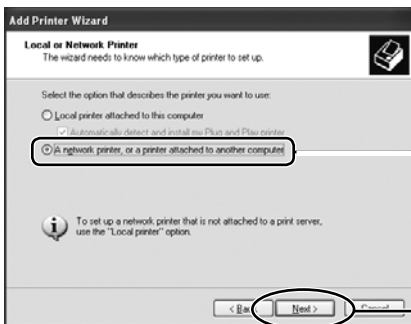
Add Printer Wizard

Local or Network Printer
The wizard needs to know which type of printer to set up.

Select the option that describes the printer you want to use:

Local printer attached to this computer

Automatically detect and install my Plug and Play printer

A network printer, or a printer attached to another computer

To set up a network printer that is not attached to a print server, use the "Local printer" option.

< Back

Next >

Cancel